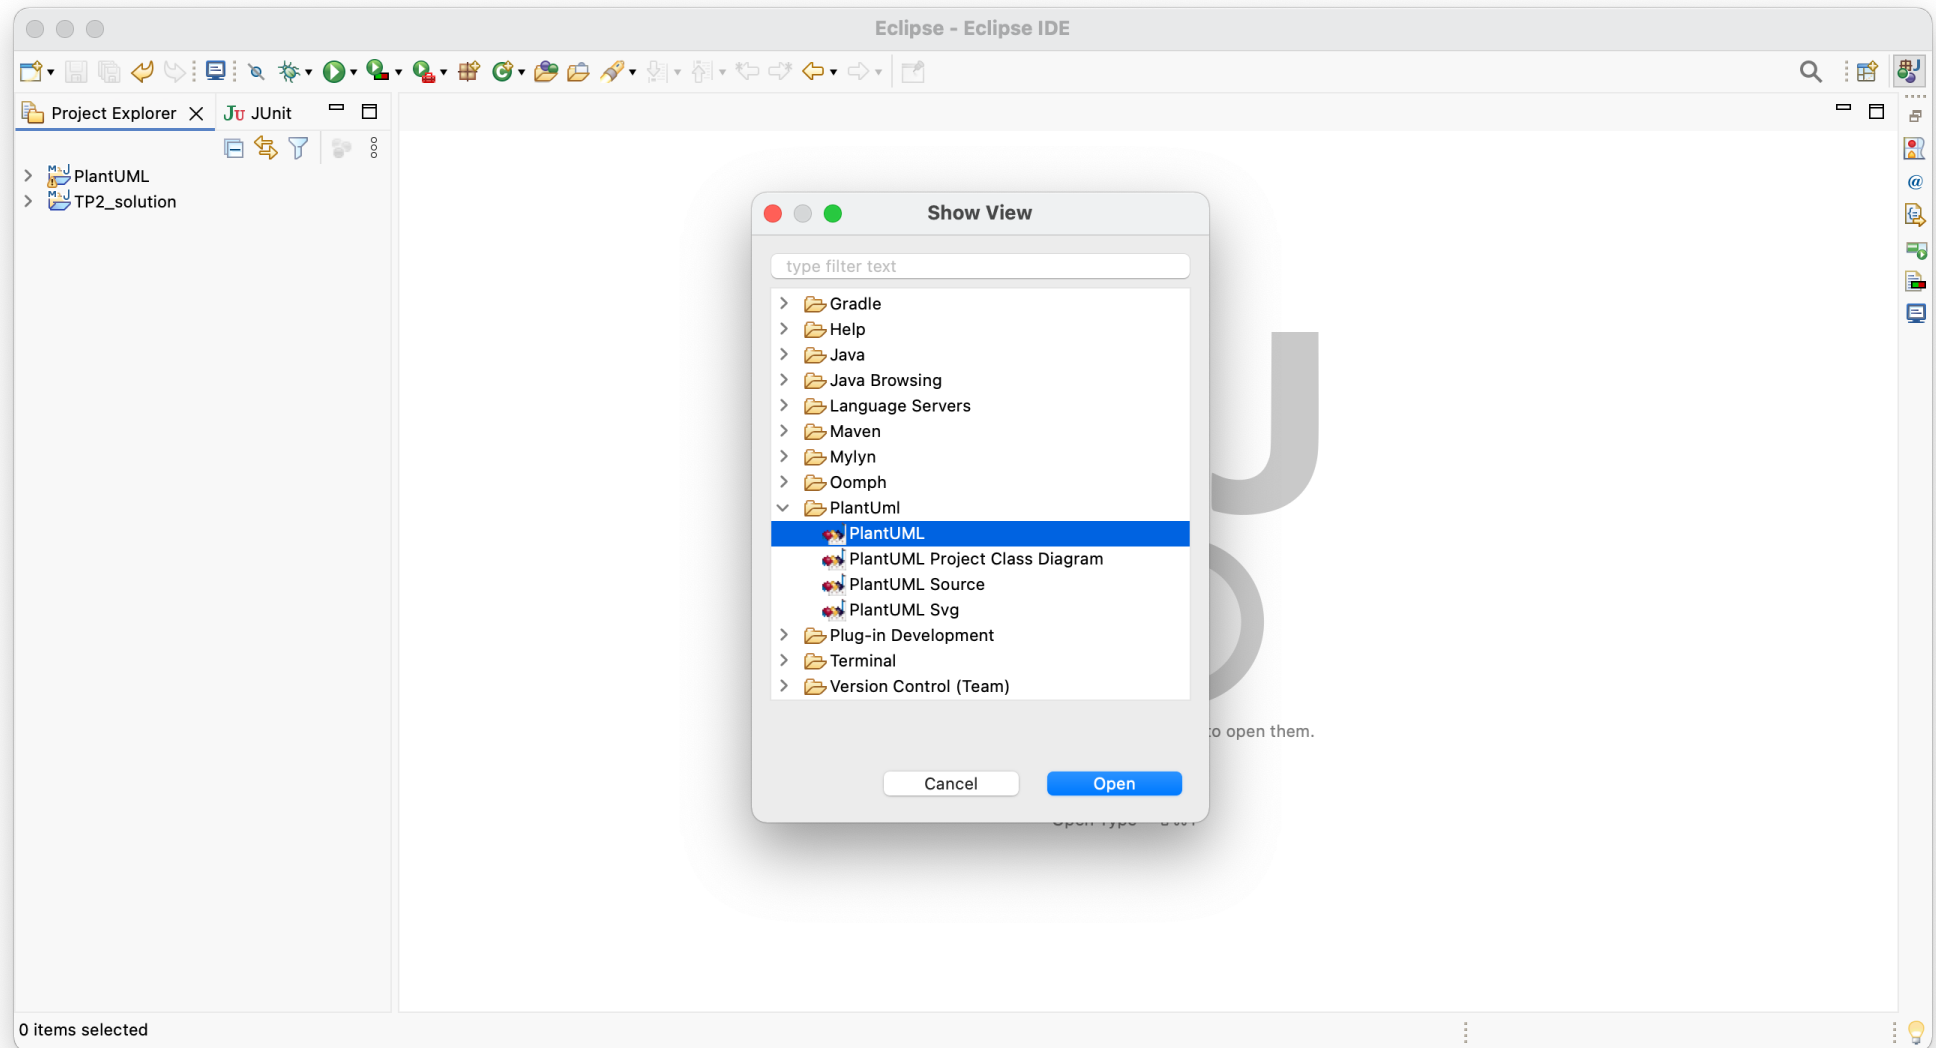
Eclipse - Eclipse IDE

Project Explorer

JUnit

PlantUML
TP2_solution

Show View

type filter text

Gradle
Help
Java
Java Browsing
Language Servers
Maven
Mylyn
Oomph
PlantUml
PlantUML
PlantUML Project Class Diagram
PlantUML Source
PlantUML Svg
Plug-in Development
Terminal
Version Control (Team)

Cancel
Open

o open them.

0 items selected